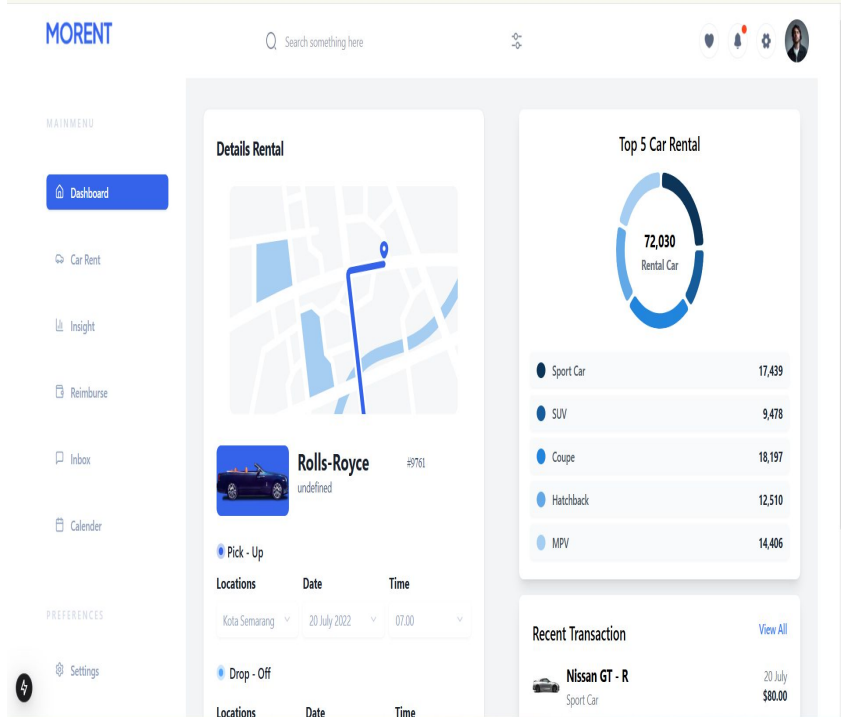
MORENT

Search something here

MAINMENU

Dashboard

Car Rent

Insight

Reimburse

Inbox

Calender

PREFERENCES

Settings

Details Rental

Rolls-Royce

#9761

undefined

Pick - Up

Locations

Date

Time

Kota Semarang

20 July 2022

07.00

Drop - Off

Locations

Date

Time

Top 5 Car Rental

72,030

Rental Car

| | |
|---|---|
| Sport Car | 17,439 |
| SUV | 9,478 |
| Coupe | 18,197 |
| Hatchback | 12,510 |
| MPV | 14,406 |

Recent Transaction

View All

Nissan GT - R

Sport Car

20 July

$80.00